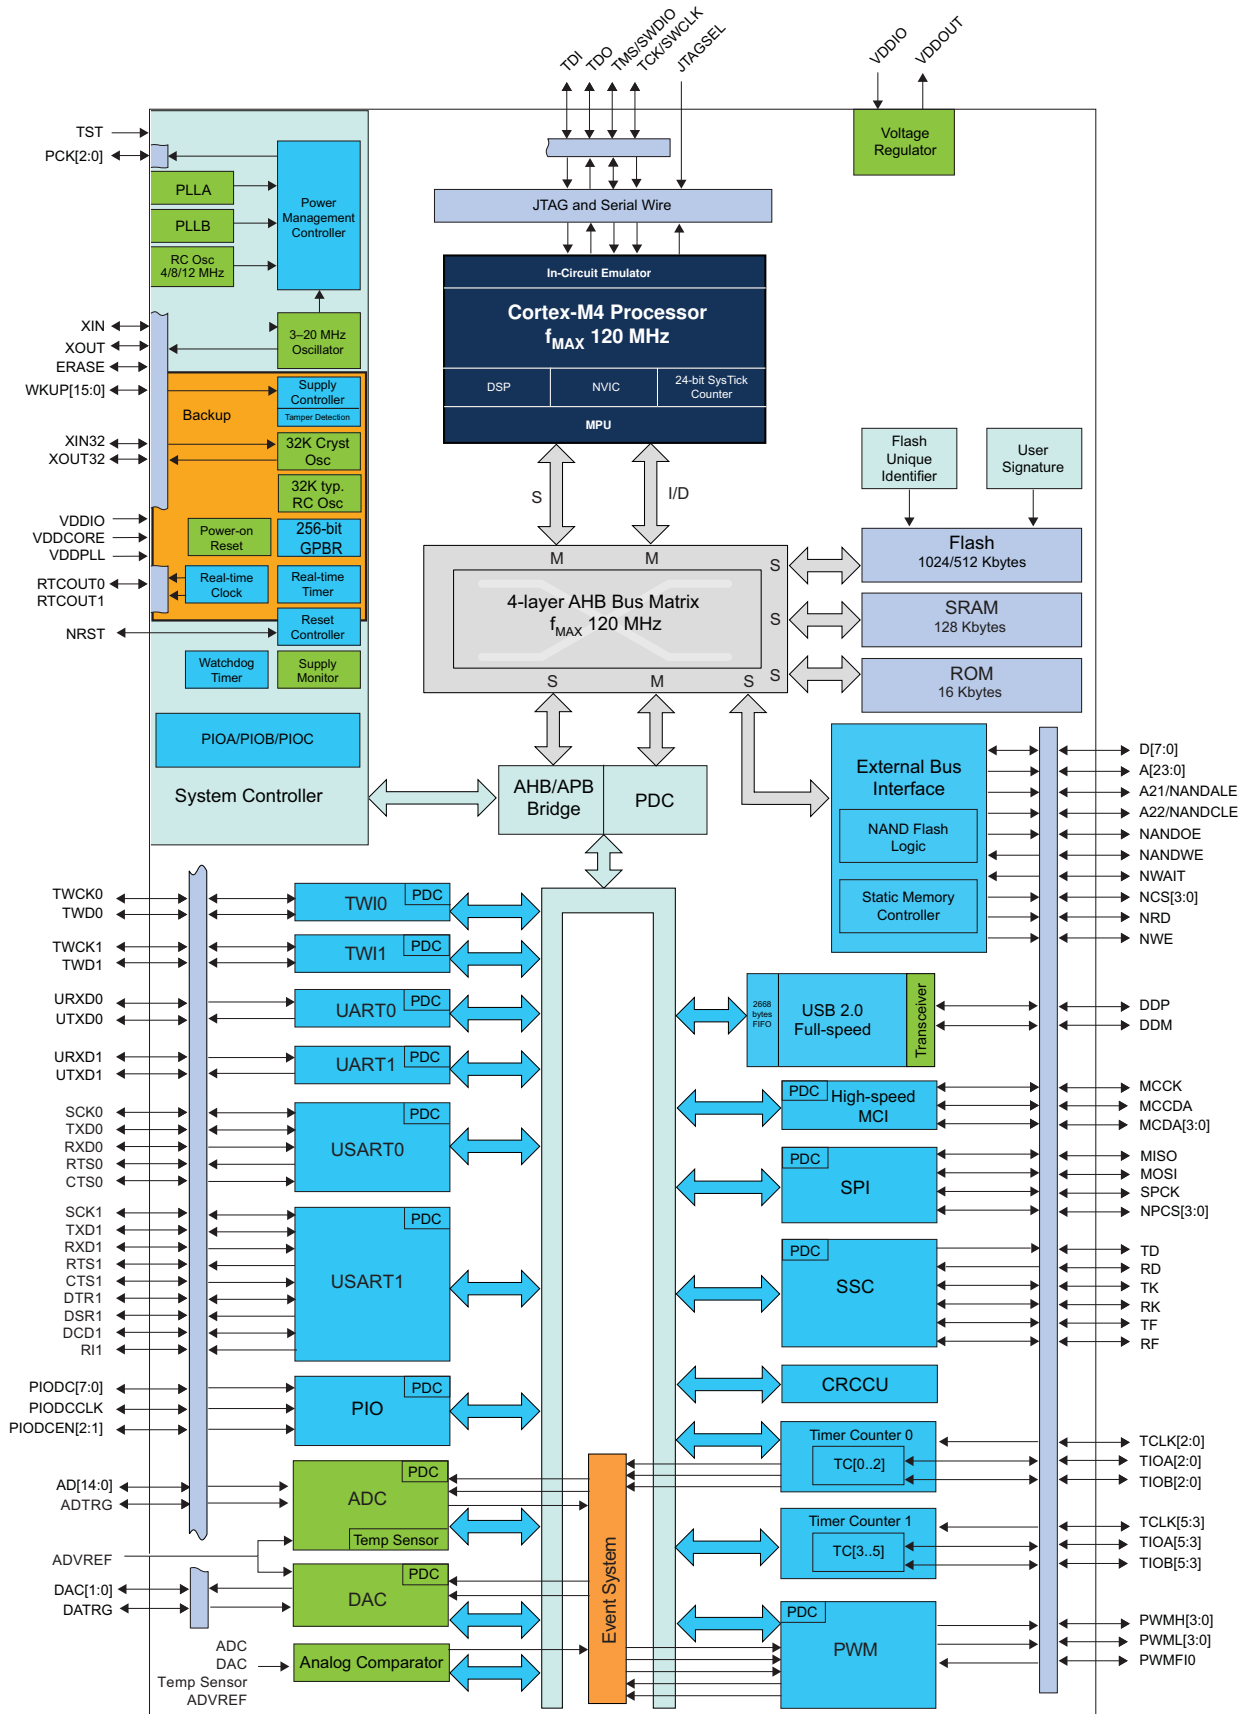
TDI TDO TMS/SWDIO TCK/SWCLK JTAGSEL

VDDIO VDDOUT

TST
PCK[2:0]

PLLA
PLLB
RC Osc 4/8/12 MHz

Power Management Controller

Voltage Regulator

JTAG and Serial Wire

In-Circuit Emulator
Cortex-M4 Processor
$f_{MAX}$ 120 MHz
DSP
NVIC
24-bit SysTick Counter
MPU

XIN
XOUT
ERASE
WKUP[15:0]

3–20 MHz Oscillator

Backup
Supply Controller
Tamper Detection

XIN32
XOUT32

32K Cryst Osc
32K typ. RC Osc

VDDIO
VDDCORE
VDDPLL

Power-on Reset
256-bit GPBR

RTCOUT0
RTCOUT1

Real-time Clock
Real-time Timer

NRST

Reset Controller

Watchdog Timer
Supply Monitor

PIOA/PIOB/PIOC

System Controller

S
I/D

Flash Unique Identifier
User Signature

M M
S
4-layer AHB Bus Matrix
$f_{MAX}$ 120 MHz
S
S
S M S

Flash
1024/512 Kbytes
SRAM
128 Kbytes
ROM
16 Kbytes

AHB/APB Bridge
PDC

External Bus Interface
NAND Flash Logic
Static Memory Controller

D[7:0]
A[23:0]
A21/NANDALE
A22/NANDCLE
NANDOE
NANDWE
NWAIT
NCS[3:0]
NRD
NWE

TWCK0
TWD0
TWI0
PDC

TWCK1
TWD1
TWI1
PDC

URXD0
UTXD0
UART0
PDC

URXD1
UTXD1
UART1
PDC

2668 bytes FIFO
USB 2.0 Full-speed
Transceiver
DDP
DDM

SCK0
TXD0
RXD0
RTS0
CTS0
USART0
PDC

PDC
High-speed MCI
MCCK
MCCDA
MCDA[3:0]

PDC
SPI
MISO
MOSI
SPCK
NPCS[3:0]

SCK1
TXD1
RXD1
RTS1
CTS1
DTR1
DSR1
DCD1
RI1
USART1
PDC

PDC
SSC
TD
RD
TK
RK
TF
RF

PIODC[7:0]
PIODCCLK
PIODCEN[2:1]
PIO
PDC

CRCCU

Timer Counter 0
TC[0..2]
TCLK[2:0]
TIOA[2:0]
TIOB[2:0]

AD[14:0]
ADTRG
ADC
PDC
Temp Sensor

ADVREF

Timer Counter 1
TC[3..5]
TCLK[5:3]
TIOA[5:3]
TIOB[5:3]

DAC[1:0]
DATRG
DAC
PDC

Event System

PDC
PWM
PWMH[3:0]
PWML[3:0]
PWMFI0

ADC
DAC
Temp Sensor
ADVREF
Analog Comparator